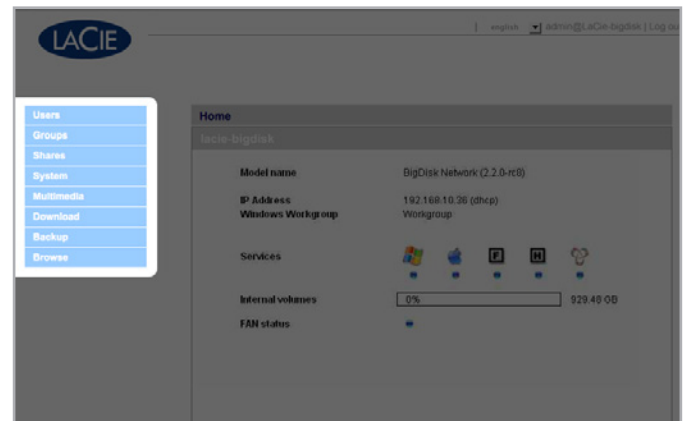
LACIE

| english admin@LaCie-bigdisk | Log ou

Users
Groups
Shares
System
Multimedia
Download
Backup
Browse

Home

lacie-bigdisk

Model name BigDisk Network (2.2.0-rc8)

IP Address 192.168.10.36 (dhcp)
Windows Workgroup Workgroup

Services

F H

Internal volumes 0% 929.40 GB

FAN status